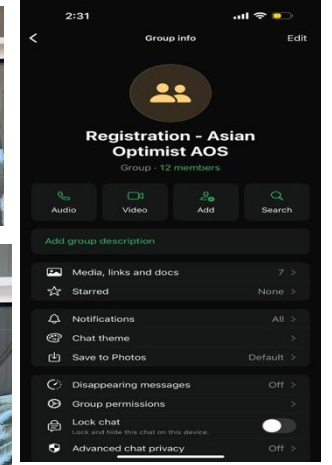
2:31

<
Group info
Edit

Registration - Asian Optimist AOS
Group · 12 members

Audio
Video
Add
Search

Add group description

Media, links and docs
7 >
Starred
None >

Notifications
All >
Chat theme
>
Save to Photos
Default >

Disappearing messages
Off >
Group permissions
>
Lock chat
Lock and hide this chat on this device.
Advanced chat privacy
Off >